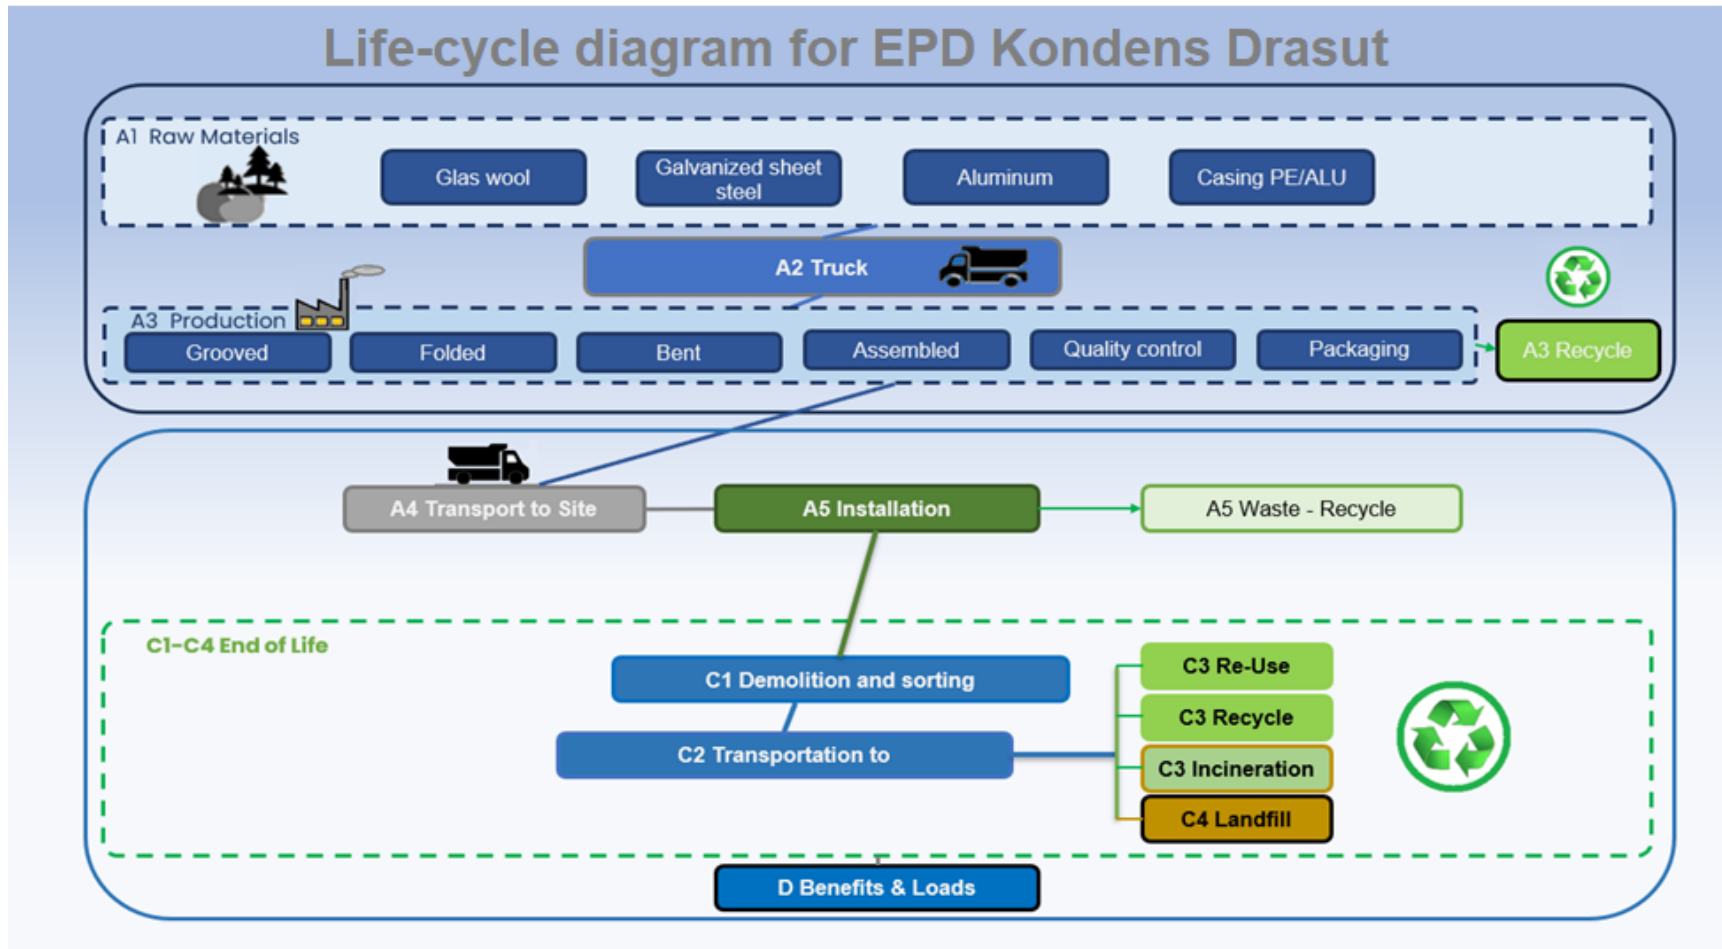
Life-cycle diagram for EPD Kondens Drasut

A1 Raw Materials

Glas wool

Galvanized sheet steel

Aluminum

Casing PE/ALU

A2 Truck

A3 Production

Grooved

Folded

Bent

Assembled

Quality control

Packaging

A3 Recycle

A4 Transport to Site

A5 Installation

A5 Waste - Recycle

C1-C4 End of Life

C1 Demolition and sorting

C2 Transportation to

C3 Re-Use

C3 Recycle

C3 Incineration

C4 Landfill

D Benefits & Loads